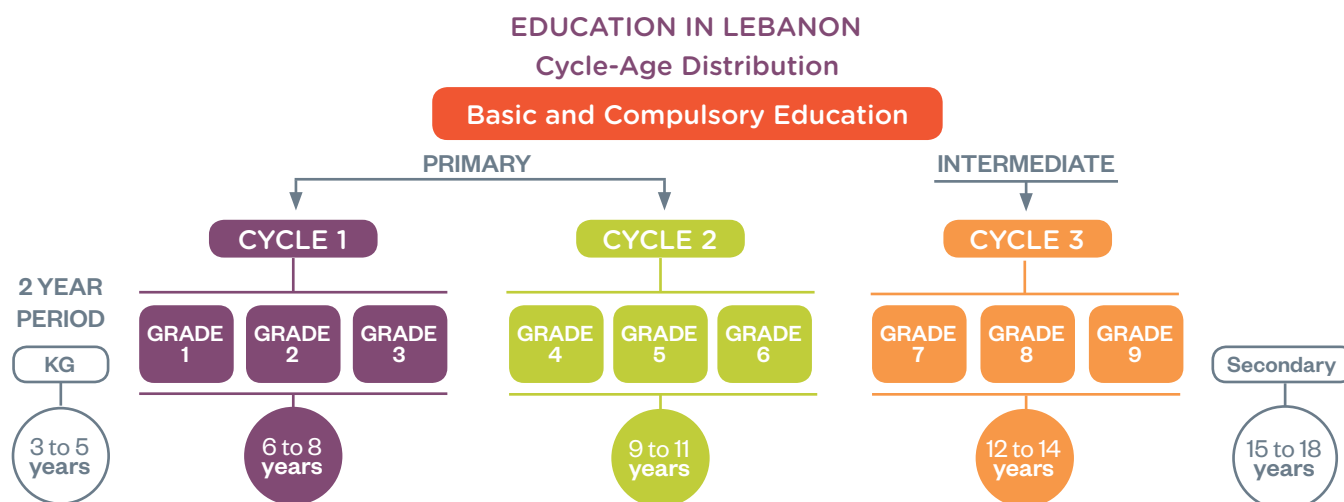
EDUCATION IN LEBANON
Cycle-Age Distribution

Basic and Compulsory Education

PRIMARY

INTERMEDIATE

CYCLE 1

CYCLE 2

CYCLE 3

2 YEAR PERIOD

KG

3 to 5 years

GRADE 1

GRADE 2

GRADE 3

6 to 8 years

GRADE 4

GRADE 5

GRADE 6

9 to 11 years

GRADE 7

GRADE 8

GRADE 9

12 to 14 years

Secondary

15 to 18 years